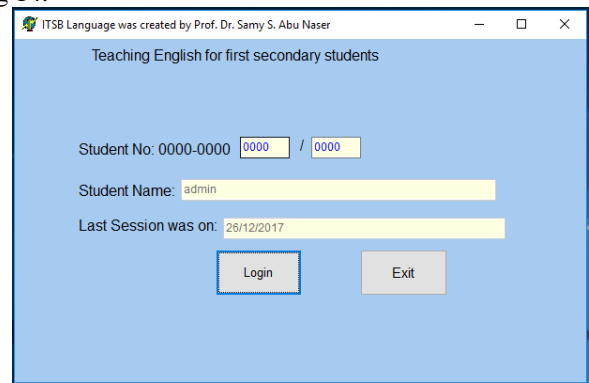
ITSB Language was created by Prof. Dr. Samy S. Abu Naser

Teaching English for first secondary students

Student No: 0000-0000 0000 / 0000

Student Name: admin

Last Session was on: 26/12/2017

Login

Exit